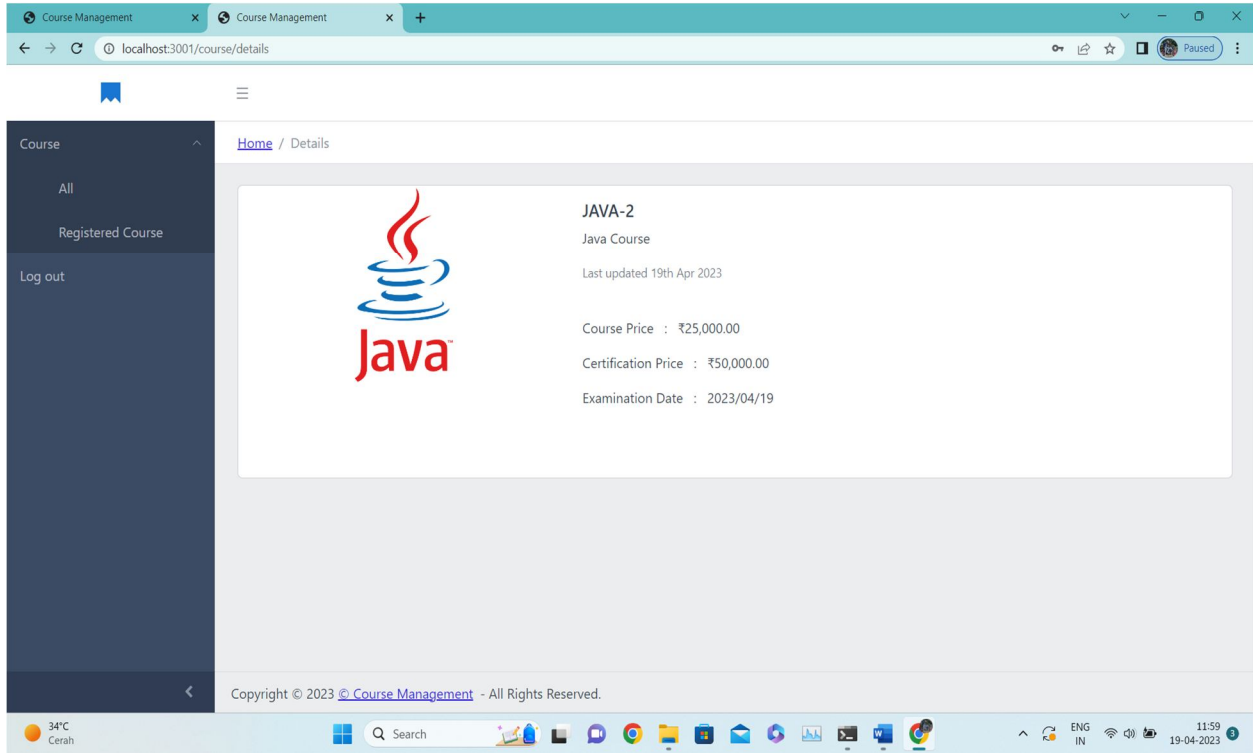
Course Management
Course Management
localhost:3001/course/details
Paused

Course
All
Registered Course
Log out

Home / Details

Java

JAVA-2
Java Course
Last updated 19th Apr 2023

Course Price : ₹25,000.00
Certification Price : ₹50,000.00
Examination Date : 2023/04/19

Copyright © 2023 © Course Management - All Rights Reserved.

34°C
Cerah
Search
ENG
IN
11:59
19-04-2023
3